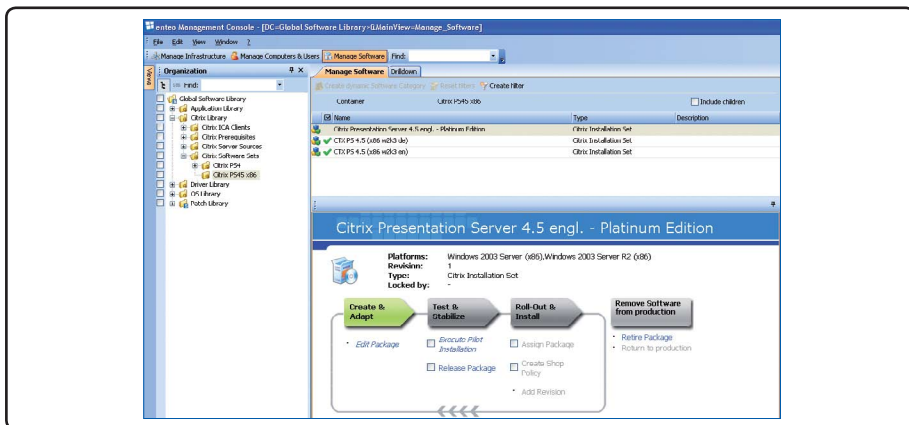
enteo Management Console - [DC=Global Software Library>LMainView=Manage_Software]

File Edit View Window ?

Manage Infrastructure Manage Computers & Users Manage Software Find:

Organization

Find:

Global Software Library
Application Library
Citrix Library
Citrix ICA Clients
Citrix Prerequisites
Citrix Server Sources
Citrix Software Sets
Citrix PS4
Citrix PS45 x86
Driver Library
OS Library
Patch Library

Manage Software Drilldown

Create dynamic Software Category Reset filters Create filter

Container Citrix PS45 x86 Include children

| Name | Type | Description |
|---|---|---|
| Citrix Presentation Server 4.5 engl. - Platinum Edition | Citrix Installation Set | |
| CTX PS 4.5 (x86 w2k3 de) | Citrix Installation Set | |
| CTX PS 4.5 (x86 w2k3 en) | Citrix Installation Set | |

Citrix Presentation Server 4.5 engl. - Platinum Edition

Platforms: Windows 2003 Server (x86),Windows 2003 Server R2 (x86)
Revision: 1
Type: Citrix Installation Set
Locked by: -

Create & Adapt
Test & Stabilize
Roll-Out & Install
Remove Software from production

Edit Package
Execute Pilot Installation
Release Package
Assign Package
Create Shop Policy
Add Revision
Retire Package
Return to production